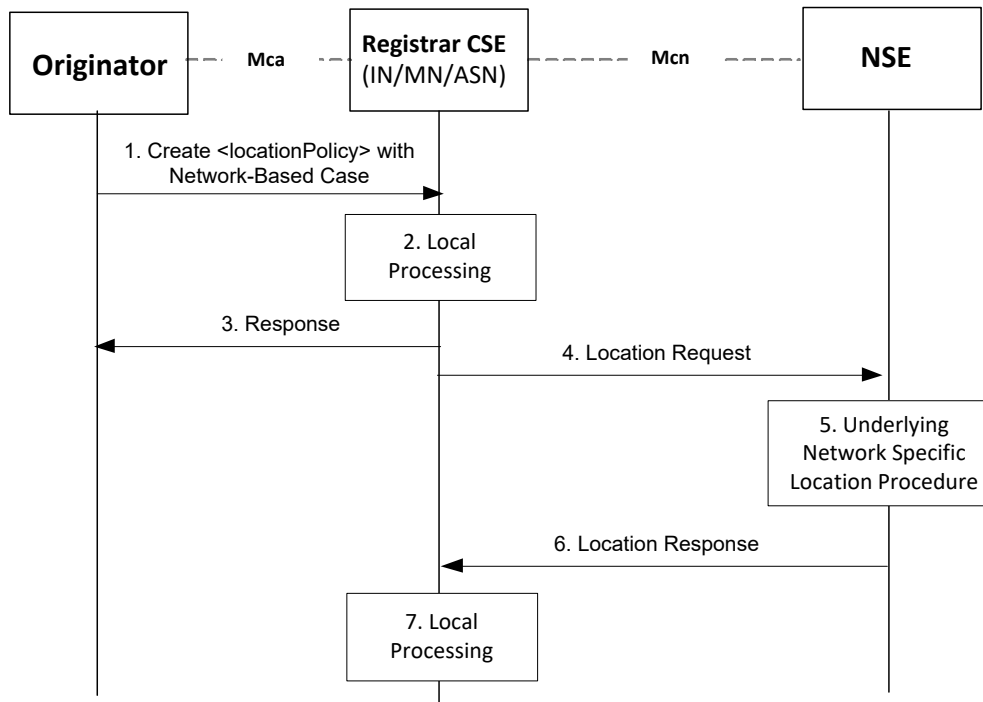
Originator

Mca

Registrar CSE (IN/MN/ASN)

Mcn

NSE

1. Create <locationPolicy> with Network-Based Case

2. Local Processing

3. Response

4. Location Request

5. Underlying Network Specific Location Procedure

6. Location Response

7. Local Processing